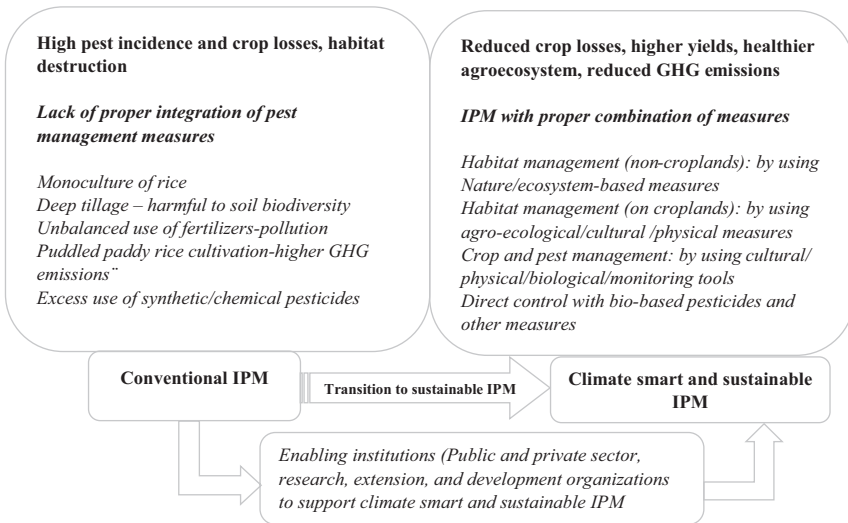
**High pest incidence and crop losses, habitat destruction**

***Lack of proper integration of pest management measures***

*Monoculture of rice*
*Deep tillage – harmful to soil biodiversity*
*Unbalanced use of fertilizers-pollution*
*Puddled paddy rice cultivation-higher GHG emissions¨*
*Excess use of synthetic/chemical pesticides*

**Reduced crop losses, higher yields, healthier agroecosystem, reduced GHG emissions**

***IPM with proper combination of measures***

*Habitat management (non-croplands): by using Nature/ecosystem-based measures*
*Habitat management (on croplands): by using agro-ecological/cultural /physical measures*
*Crop and pest management: by using cultural/ physical/biological/monitoring tools*
*Direct control with bio-based pesticides and other measures*

**Conventional IPM**

**Transition to sustainable IPM**

**Climate smart and sustainable IPM**

*Enabling institutions (Public and private sector, research, extension, and development organizations to support climate smart and sustainable IPM*